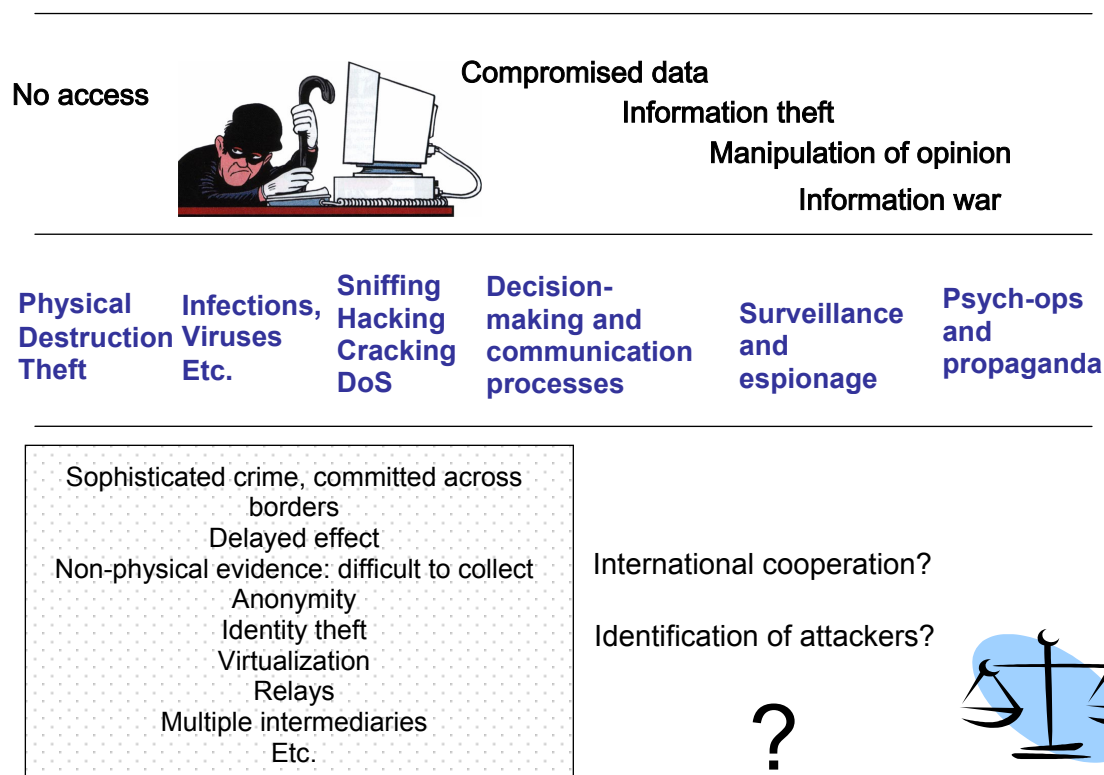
No access

Compromised data

Information theft

Manipulation of opinion

Information war

Physical Destruction Theft

Infections, Viruses Etc.

Sniffing Hacking Cracking DoS

Decision-making and communication processes

Surveillance and espionage

Psych-ops and propaganda

Sophisticated crime, committed across borders
Delayed effect
Non-physical evidence: difficult to collect
Anonymity
Identity theft
Virtualization
Relays
Multiple intermediaries
Etc.

International cooperation?

Identification of attackers?

?